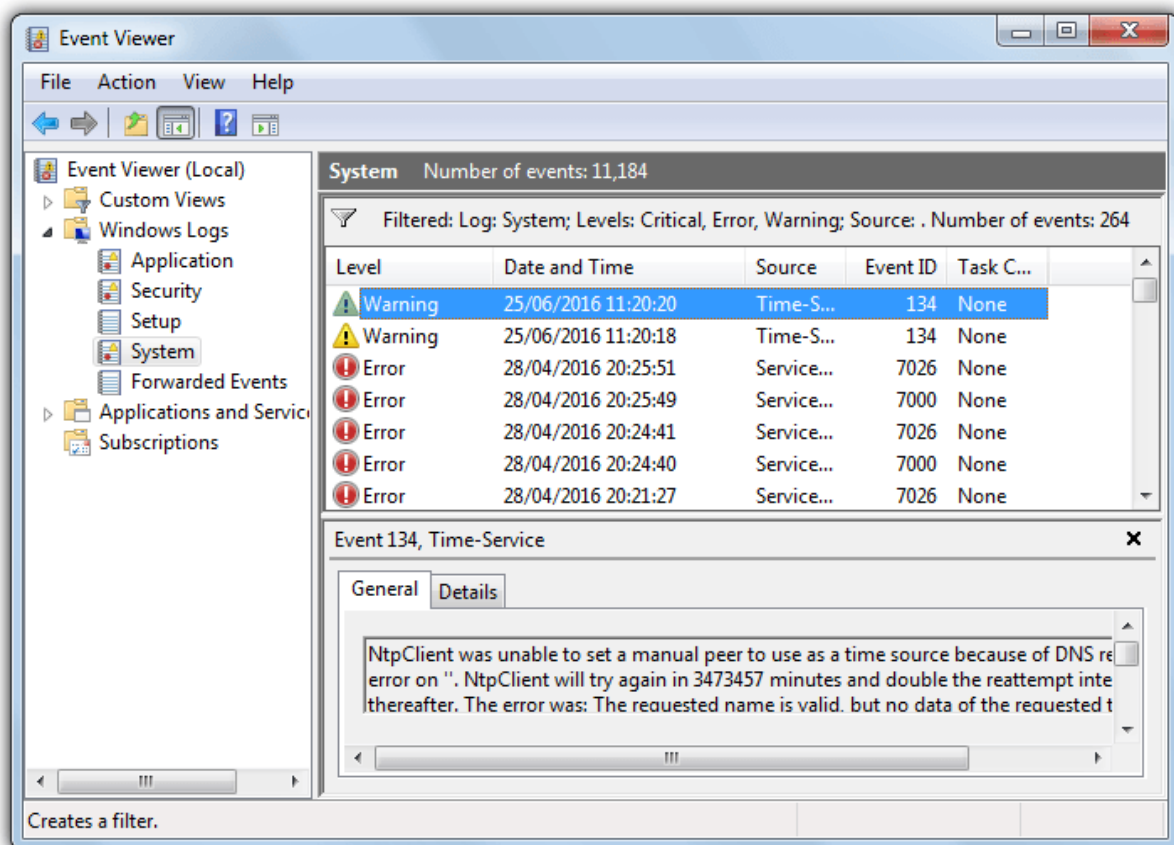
Event Viewer

File Action View Help

Event Viewer (Local)
Custom Views
Windows Logs
Application
Security
Setup
System
Forwarded Events
Applications and Servic
Subscriptions

System Number of events: 11,184

Filtered: Log: System; Levels: Critical, Error, Warning; Source: . Number of events: 264

| Level | Date and Time | Source | Event ID | Task C... |
|---|---|---|---|---|
| Warning | 25/06/2016 11:20:20 | Time-S... | 134 | None |
| Warning | 25/06/2016 11:20:18 | Time-S... | 134 | None |
| Error | 28/04/2016 20:25:51 | Service... | 7026 | None |
| Error | 28/04/2016 20:25:49 | Service... | 7000 | None |
| Error | 28/04/2016 20:24:41 | Service... | 7026 | None |
| Error | 28/04/2016 20:24:40 | Service... | 7000 | None |
| Error | 28/04/2016 20:21:27 | Service... | 7026 | None |

Event 134, Time-Service

General Details

NtpClient was unable to set a manual peer to use as a time source because of DNS re error on ''. NtpClient will try again in 3473457 minutes and double the reattempt inte thereafter. The error was: The requested name is valid, but no data of the requested t

Creates a filter.